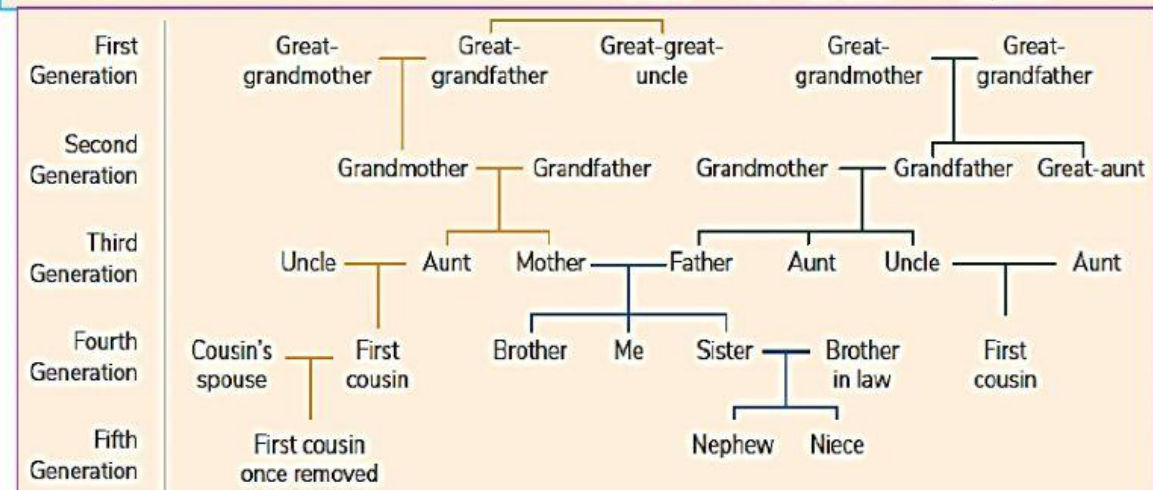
First Generation

Great-grandmother Great-grandfather Great-great-uncle Great-grandmother Great-grandfather

Second Generation

Grandmother Grandfather Grandmother Grandfather Great-aunt

Third Generation

Uncle Aunt Mother Father Aunt Uncle Aunt

Fourth Generation

Cousin's spouse First cousin Brother Me Sister Brother in law First cousin

Fifth Generation

First cousin once removed Nephew Niece